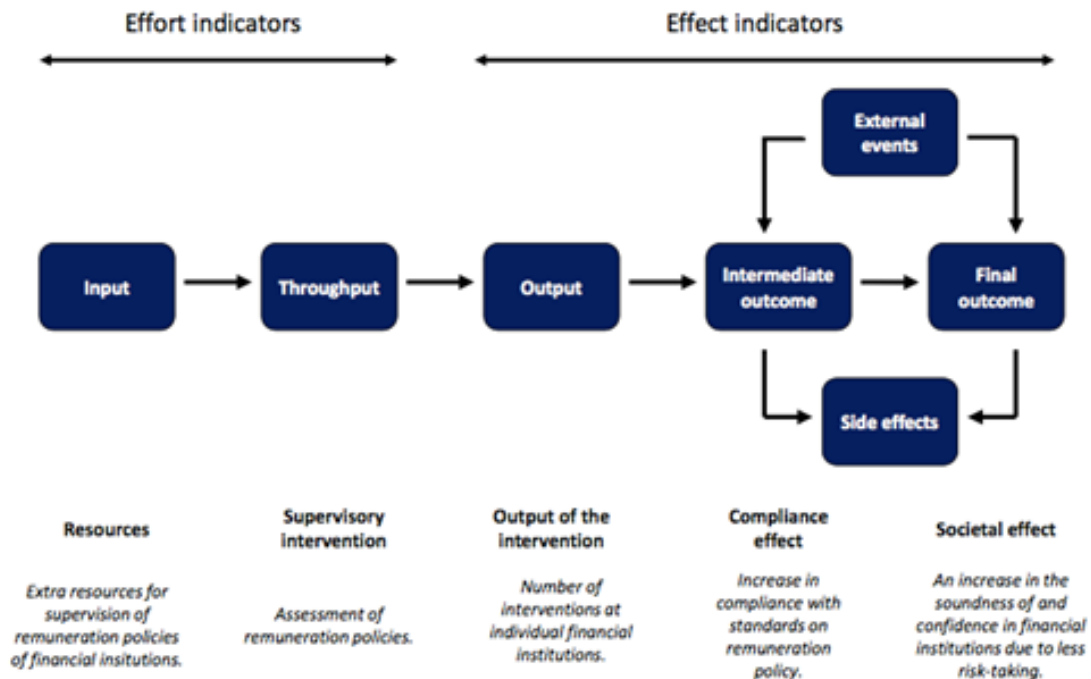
Effort indicators

Effect indicators

External events

Input

Throughput

Output

Intermediate outcome

Final outcome

Side effects

Resources

Extra resources for supervision of remuneration policies of financial insitutions.

Supervisory intervention

Assessment of remuneration policies.

Output of the intervention

Number of interventions at individual financial institutions.

Compliance effect

Increase in compliance with standards on remuneration policy.

Societal effect

An increase in the soundness of and confidence in financial institutions due to less risk-taking.